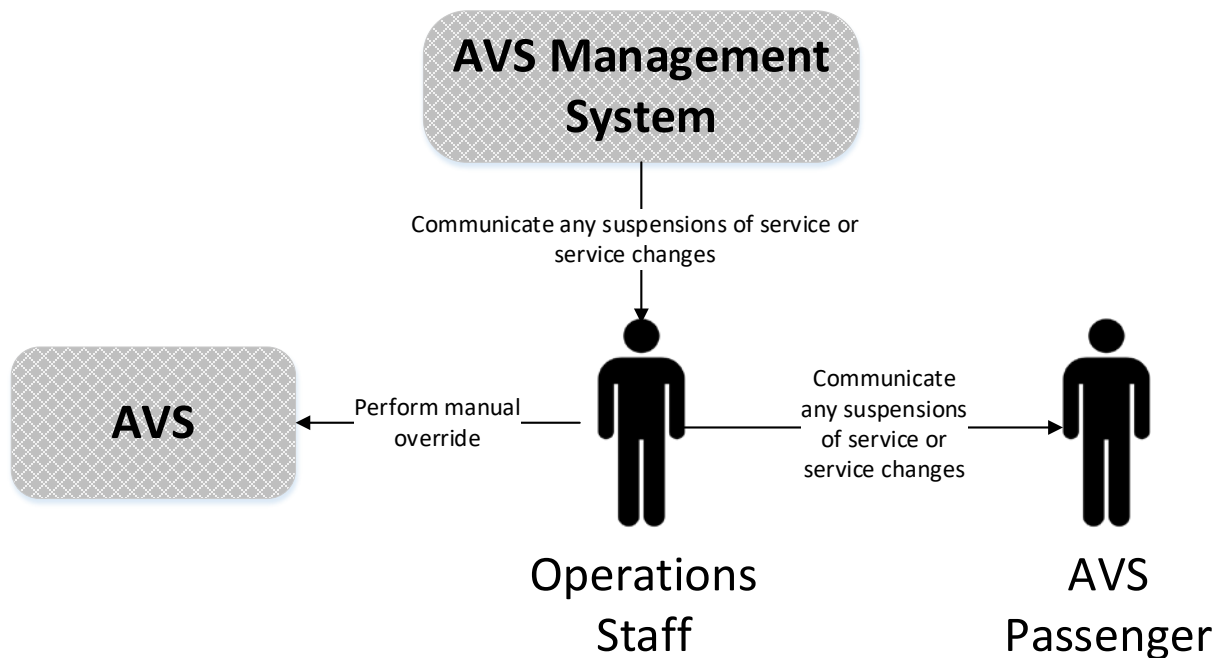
AVS Management System

Communicate any suspensions of service or service changes

AVS

Perform manual override

Communicate any suspensions of service or service changes

Operations Staff

AVS Passenger